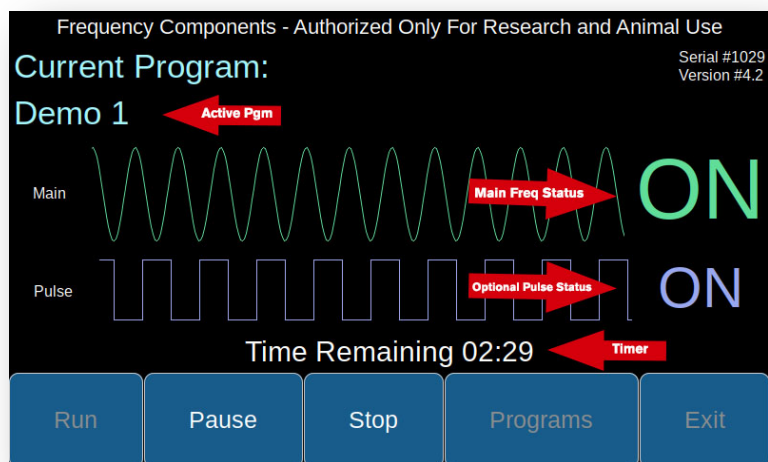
Frequency Components - Authorized Only For Research and Animal Use

Current Program:

Serial #1029
Version #4.2

Demo 1

Active Pgm

Main

Main Freq Status

ON

Pulse

Optional Pulse Status

ON

Time Remaining 02:29

Timer

Run

Pause

Stop

Programs

Exit